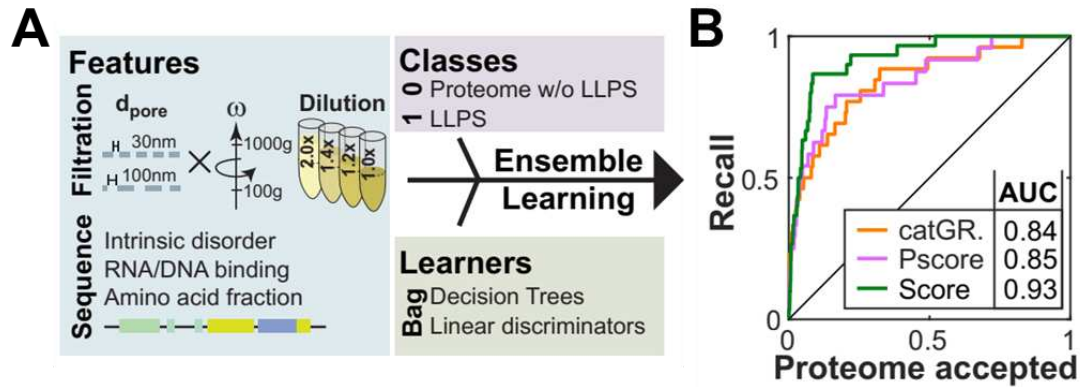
A

Features

Filtration

$d_{pore}$

30nm

100nm

×

ω

1000g

100g

Dilution

2.0x

1.4x

1.2x

1.0x

Sequence

Intrinsic disorder
RNA/DNA binding
Amino acid fraction

Classes

0 Proteome w/o LLPS
1 LLPS

Ensemble
Learning

Learners

Bag
Decision Trees
Linear discriminators

B

Recall

1

0.5

0

0

0.5

1

Proteome accepted

| | AUC |
|---|---|
| catGR. | 0.84 |
| Pscore | 0.85 |
| Score | 0.93 |